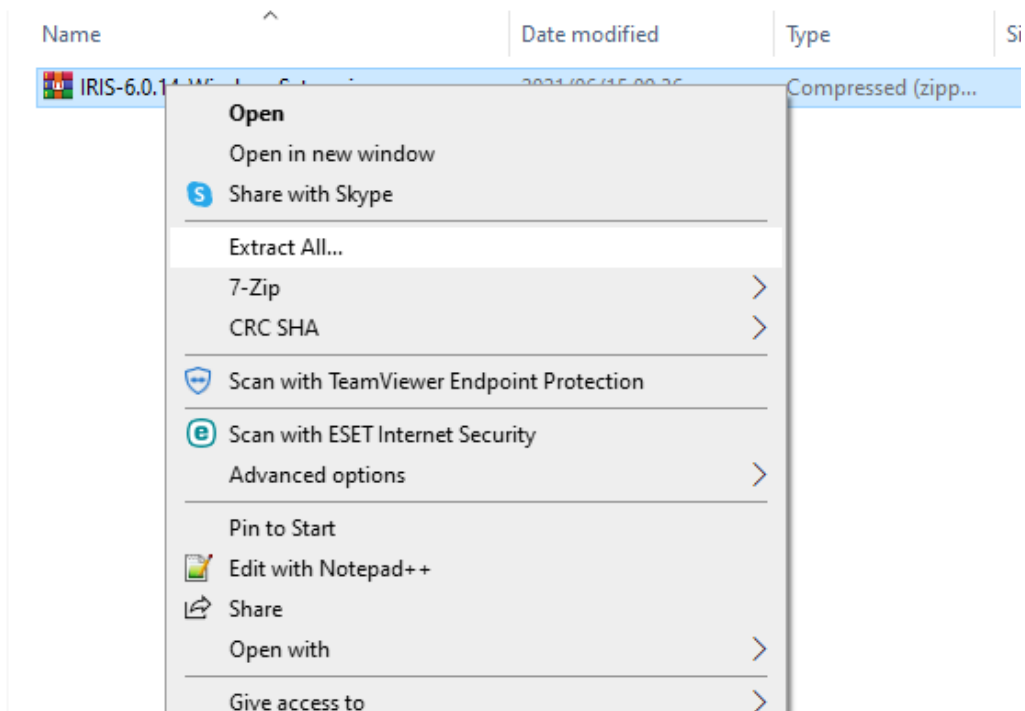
Name | Date modified | Type | Si

IRIS-6.0.14 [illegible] | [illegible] | Compressed (zipp...

Open
Open in new window
Share with Skype
Extract All...
7-Zip
CRC SHA
Scan with TeamViewer Endpoint Protection
Scan with ESET Internet Security
Advanced options
Pin to Start
Edit with Notepad++
Share
Open with
Give access to